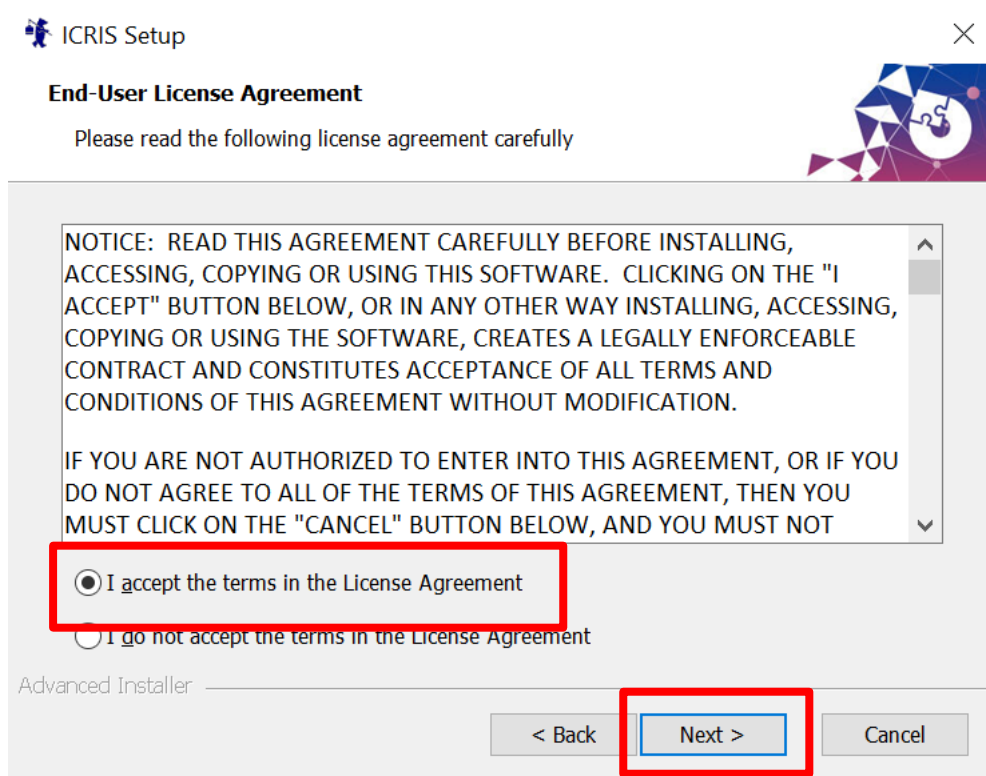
ICRIS Setup

End-User License Agreement

Please read the following license agreement carefully

NOTICE: READ THIS AGREEMENT CAREFULLY BEFORE INSTALLING, ACCESSING, COPYING OR USING THIS SOFTWARE. CLICKING ON THE "I ACCEPT" BUTTON BELOW, OR IN ANY OTHER WAY INSTALLING, ACCESSING, COPYING OR USING THE SOFTWARE, CREATES A LEGALLY ENFORCEABLE CONTRACT AND CONSTITUTES ACCEPTANCE OF ALL TERMS AND CONDITIONS OF THIS AGREEMENT WITHOUT MODIFICATION.

IF YOU ARE NOT AUTHORIZED TO ENTER INTO THIS AGREEMENT, OR IF YOU DO NOT AGREE TO ALL OF THE TERMS OF THIS AGREEMENT, THEN YOU MUST CLICK ON THE "CANCEL" BUTTON BELOW, AND YOU MUST NOT

I accept the terms in the License Agreement

I do not accept the terms in the License Agreement

Advanced Installer

< Back

Next >

Cancel